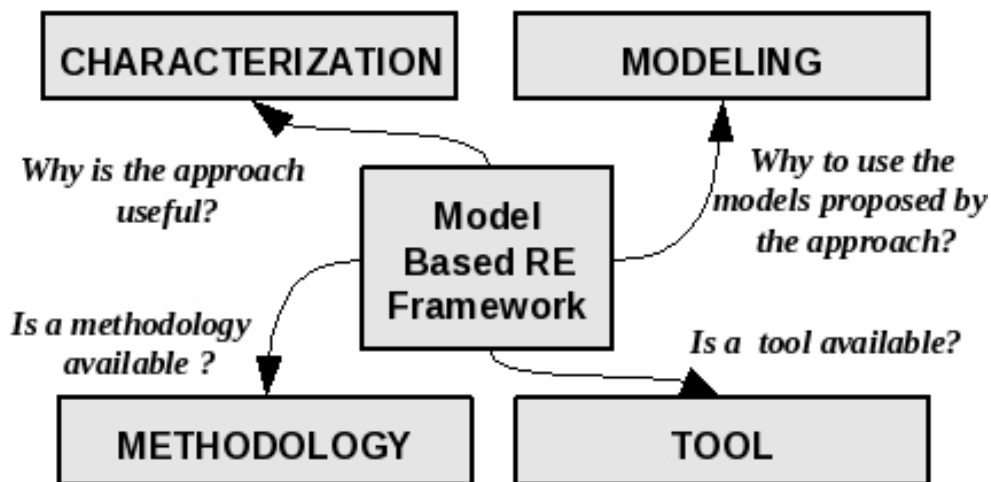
CHARACTERIZATION

MODELING

Why is the approach useful?

Model Based RE Framework

Why to use the models proposed by the approach?

Is a methodology available ?

Is a tool available?

METHODOLOGY

TOOL